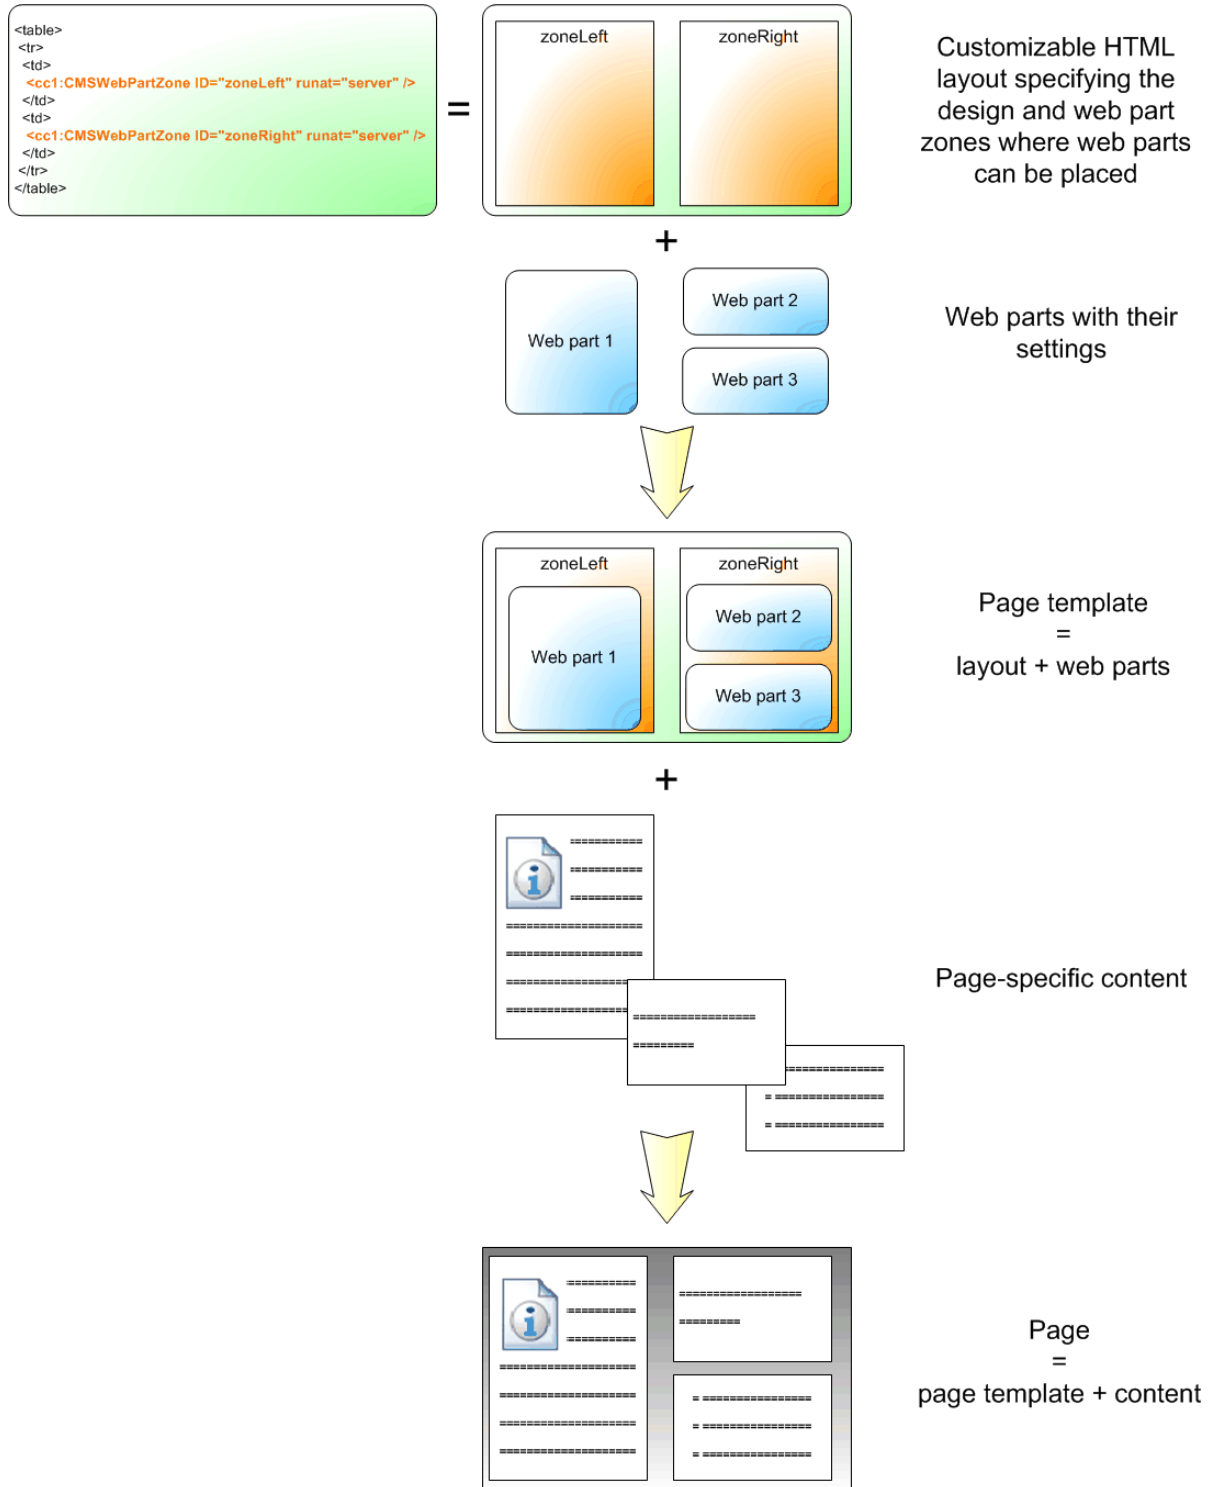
<table>
<tr>
<td>
<cc1:CMSWebPartZone ID="zoneLeft" runat="server" />
</td>
<td>
<cc1:CMSWebPartZone ID="zoneRight" runat="server" />
</td>
</tr>
</table>

=

zoneLeft

zoneRight

Customizable HTML layout specifying the design and web part zones where web parts can be placed

+

Web part 1

Web part 2

Web part 3

Web parts with their settings

zoneLeft

zoneRight

Web part 1

Web part 2

Web part 3

Page template
=
layout + web parts

+

Page-specific content

Page
=
page template + content